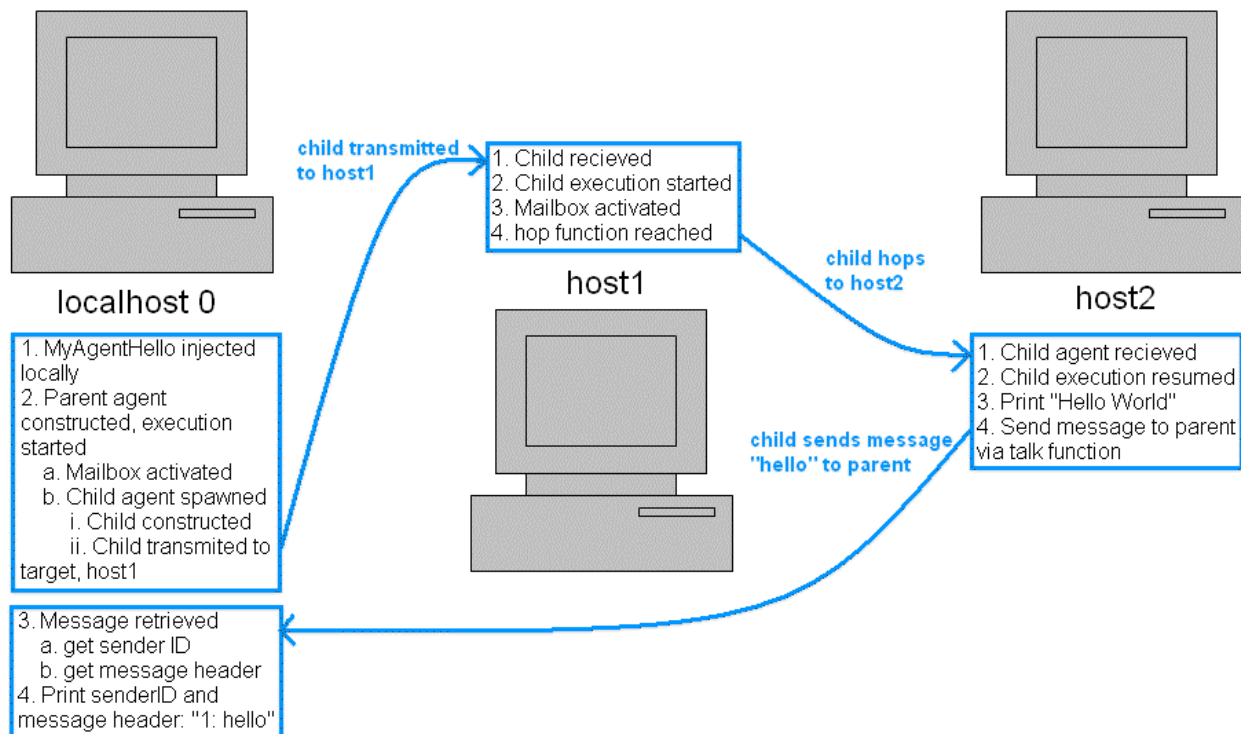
localhost 0

1. MyAgentHello injected locally
2. Parent agent constructed, execution started
a. Mailbox activated
b. Child agent spawned
i. Child constructed
ii. Child transmited to target, host1

3. Message retrieved
a. get sender ID
b. get message header
4. Print senderID and message header: "1: hello"

child transmitted to host1

1. Child recieved
2. Child execution started
3. Mailbox activated
4. hop function reached

host1

child hops to host2

host2

1. Child agent recieved
2. Child execution resumed
3. Print "Hello World"
4. Send message to parent via talk function

child sends message "hello" to parent